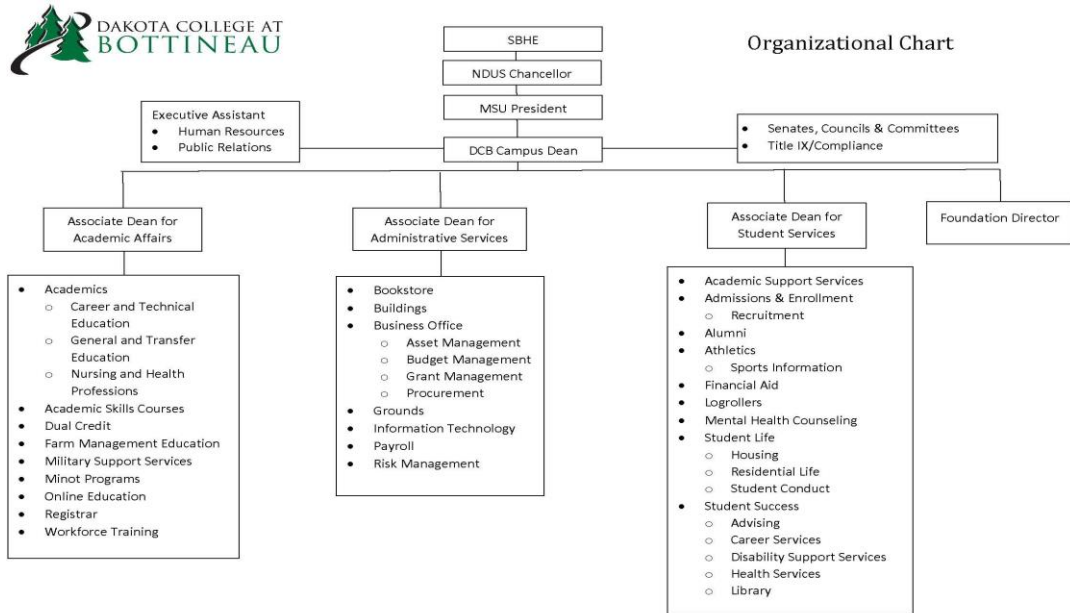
DAKOTA COLLEGE AT BOTTINEAU

Organizational Chart

SBHE

NDUS Chancellor

MSU President

Executive Assistant
- Human Resources
- Public Relations

DCB Campus Dean

- Senates, Councils & Committees
- Title IX/Compliance

Associate Dean for Academic Affairs

- Academics
  - Career and Technical Education
  - General and Transfer Education
  - Nursing and Health Professions
- Academic Skills Courses
- Dual Credit
- Farm Management Education
- Military Support Services
- Minot Programs
- Online Education
- Registrar
- Workforce Training

Associate Dean for Administrative Services

- Bookstore
- Buildings
- Business Office
  - Asset Management
  - Budget Management
  - Grant Management
  - Procurement
- Grounds
- Information Technology
- Payroll
- Risk Management

Associate Dean for Student Services

- Academic Support Services
- Admissions & Enrollment
  - Recruitment
- Alumni
- Athletics
  - Sports Information
- Financial Aid
- Logrollers
- Mental Health Counseling
- Student Life
  - Housing
  - Residential Life
  - Student Conduct
- Student Success
  - Advising
  - Career Services
  - Disability Support Services
  - Health Services
  - Library

Foundation Director